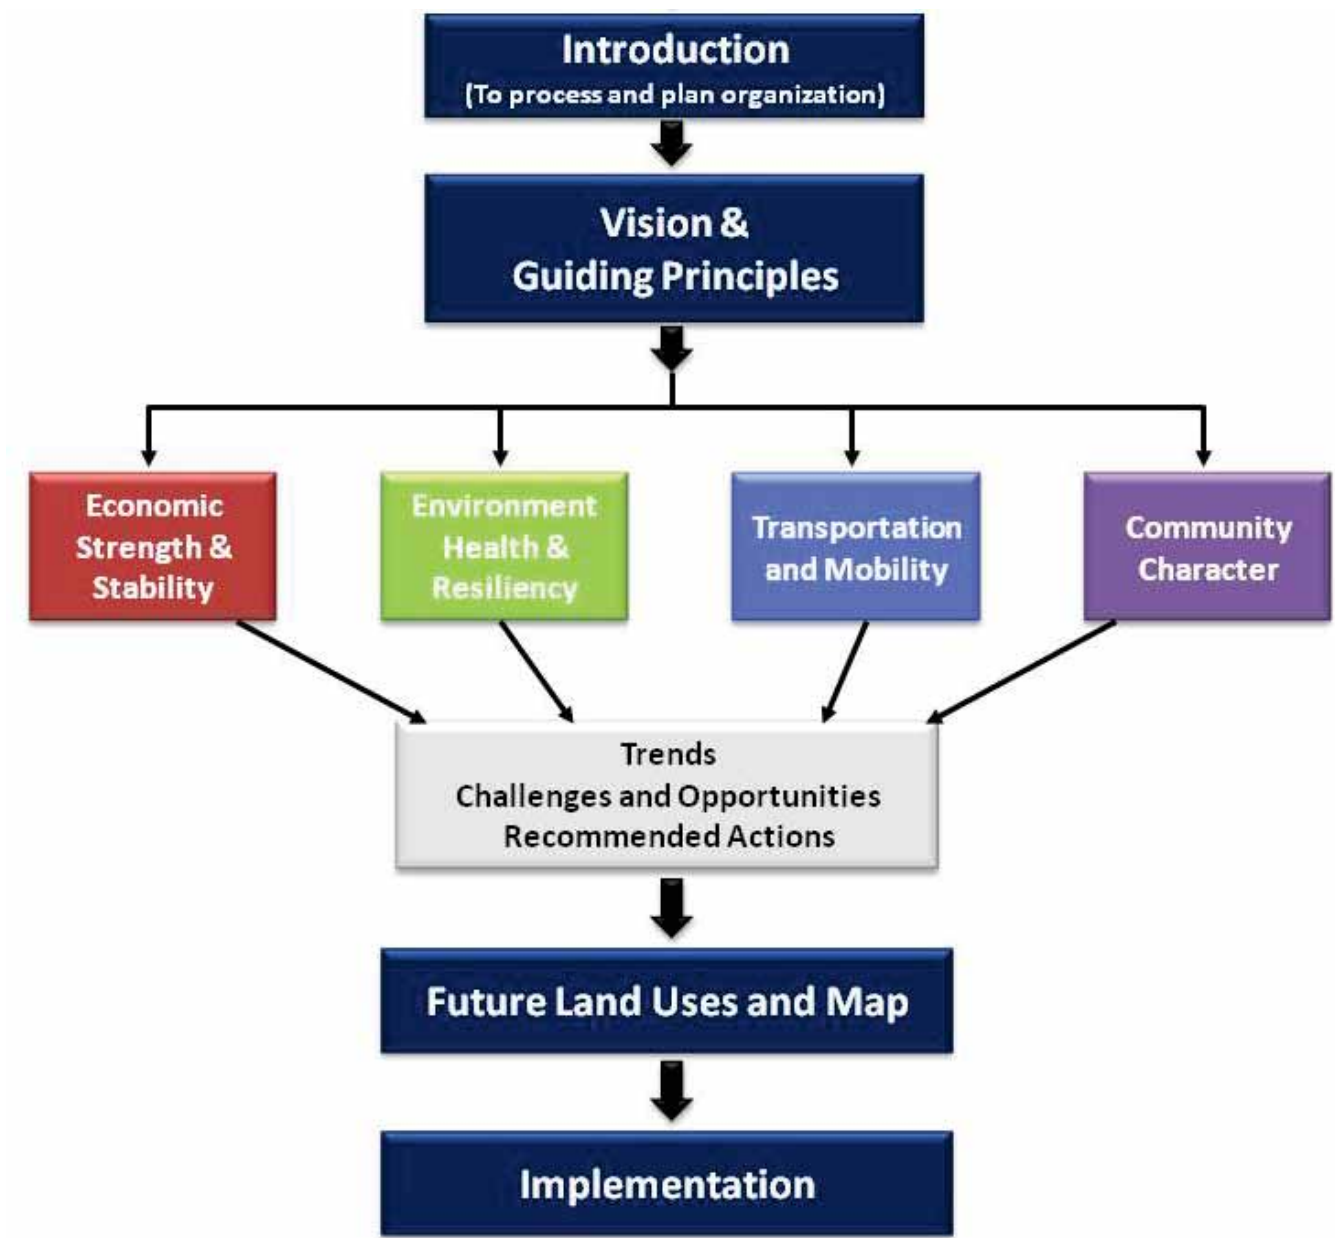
Introduction
(To process and plan organization)

Vision & Guiding Principles

Economic Strength & Stability

Environment Health & Resiliency

Transportation and Mobility

Community Character

Trends
Challenges and Opportunities
Recommended Actions

Future Land Uses and Map

Implementation